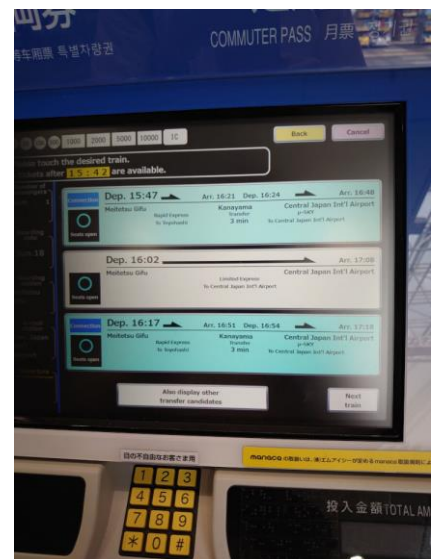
券
特车厢票 특별차량권
COMMUTER PASS 月票

1000 2000 5000 10000 IC
Back
Cancel

Please touch the desired train.
Tickets after 15:42 are available.

Dep. 15:47
Arr. 16:21
Dep. 16:24
Arr. 16:48
Meitetsu Gifu
Rapid Express
To Toyohashi
Kanayama
Transfer
3 min
Central Japan Int'l Airport
μ-SKY
To Central Japan Int'l Airport
Seats open

Dep. 16:02
Arr. 17:08
Meitetsu Gifu
Limited Express
To Central Japan Int'l Airport
Central Japan Int'l Airport
Seats open

Dep. 16:17
Arr. 16:51
Dep. 16:54
Arr. 17:18
Meitetsu Gifu
Rapid Express
To Toyohashi
Kanayama
Transfer
3 min
Central Japan Int'l Airport
μ-SKY
To Central Japan Int'l Airport
Seats open

Also display other transfer candidates
Next train

目の不自由なお客さま用
1 2 3
4 5 6
7 8 9
* 0 #

manaca
投入金額 TOTAL AM